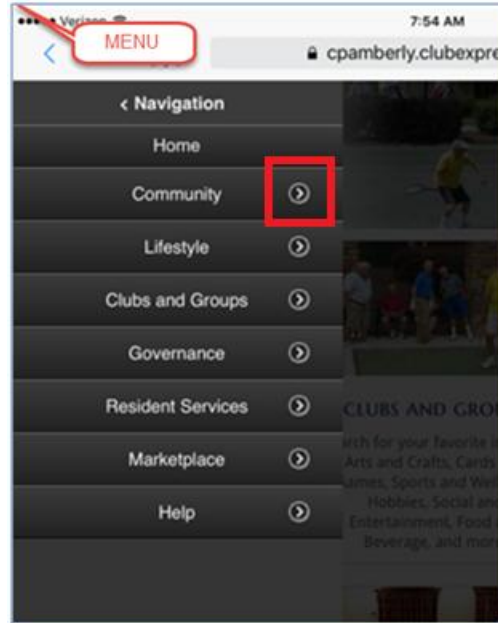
Verizon
7:54 AM
MENU
cpamberly.clubexpre
< Navigation
Home
Community
Lifestyle
Clubs and Groups
Governance
Resident Services
Marketplace
Help
CLUBS AND GRO
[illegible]rch for your favorite
Arts and Crafts, Cards
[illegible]ames, Sports and Wel
Hobbies, Social an
Entertainment, Food
Beverage, and mor